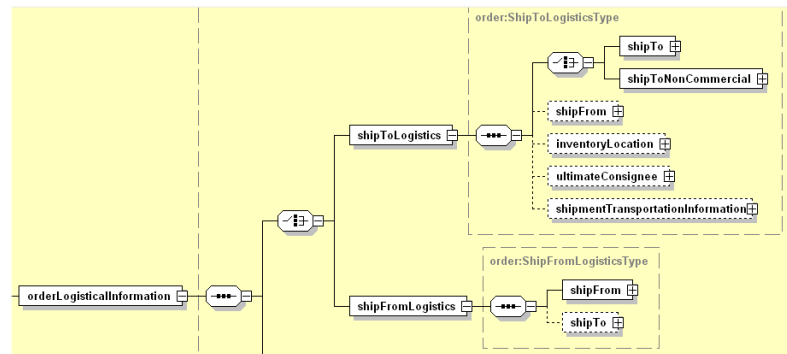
order:ShipToLogisticsType

shipTo

shipToNonCommercial

shipFrom

inventoryLocation

ultimateConsignee

shipmentTransportationInformation

shipToLogistics

orderLogisticalInformation

order:ShipFromLogisticsType

shipFromLogistics

shipFrom

shipTo